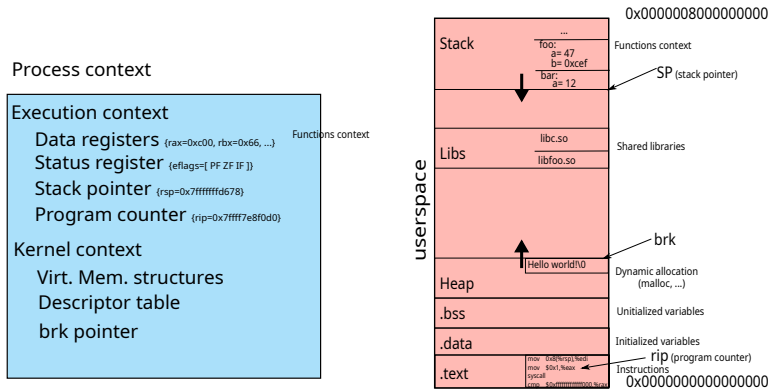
Process context

Execution context
Data registers {rax=0xc00, rbx=0x66, ...}
Status register {eflags=[ PF ZF IF ]}
Stack pointer {rsp=0x7fffffffd678}
Program counter {rip=0x7ffff7e8f0d0}

Kernel context
Virt. Mem. structures
Descriptor table
brk pointer

Functions context

0x0000008000000000

Stack
...
foo:
a= 47
b= 0xcef
bar:
a= 12

Functions context

SP (stack pointer)

userspace

Libs
libc.so
libfoo.so

Shared libraries

brk

Hello world!\0

Heap

Dynamic allocation (malloc, ...)

.bss
Unitialized variables

.data
Initialized variables

.text
mov 0x8(%rsp),%edi
mov $0x1,%eax
syscall
cmp $0xfffffffffffff000,%rax

rip (program counter)
Instructions
0x0000000000000000